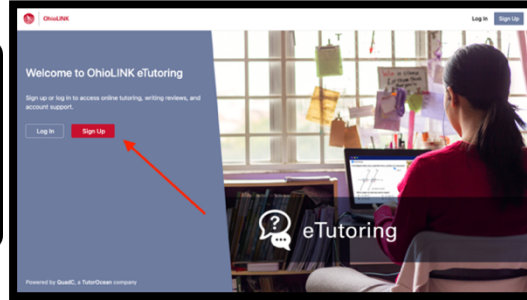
OhioLINK

Log In Sign Up

Welcome to OhioLINK eTutoring

Sign up or log in to access online tutoring, writing reviews, and account support.

Log In Sign Up

eTutoring

Powered by QuadC, a TutorOcean company